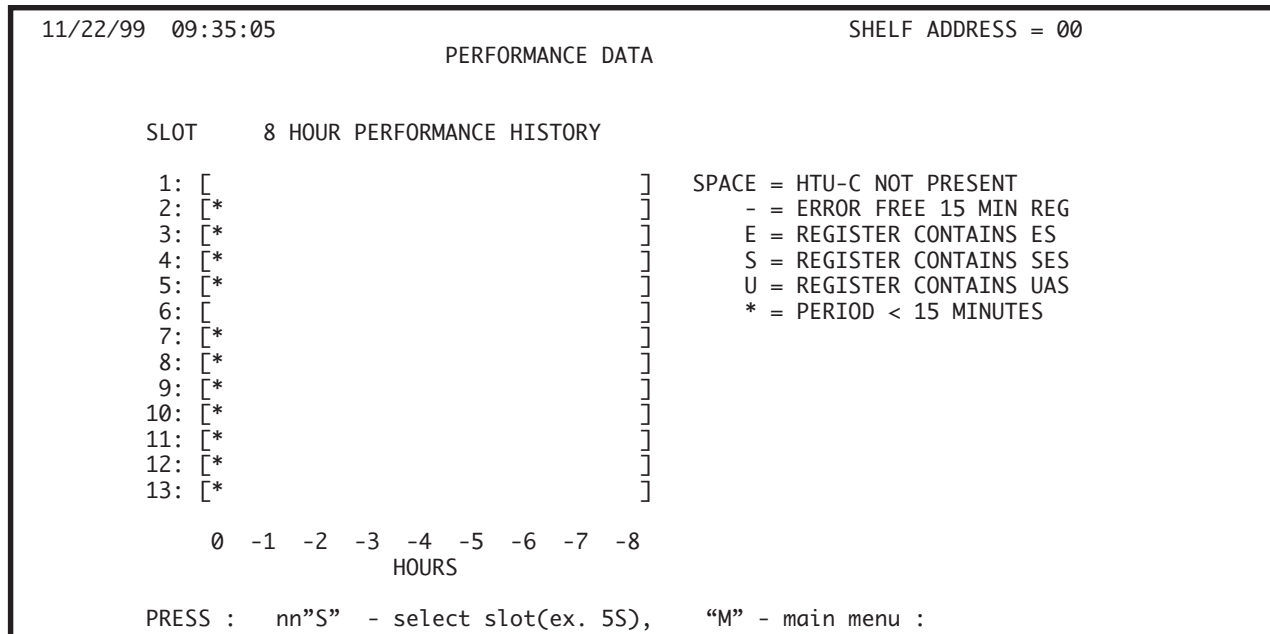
11/22/99 09:35:05 SHELF ADDRESS = 00
PERFORMANCE DATA

SLOT 8 HOUR PERFORMANCE HISTORY

1: [ ]
2: [* ]
3: [* ]
4: [* ]
5: [* ]
6: [ ]
7: [* ]
8: [* ]
9: [* ]
10: [* ]
11: [* ]
12: [* ]
13: [* ]

SPACE = HTU-C NOT PRESENT
- = ERROR FREE 15 MIN REG
E = REGISTER CONTAINS ES
S = REGISTER CONTAINS SES
U = REGISTER CONTAINS UAS
* = PERIOD < 15 MINUTES

0 -1 -2 -3 -4 -5 -6 -7 -8
HOURS

PRESS : nn"S" - select slot(ex. 5S), "M" - main menu :